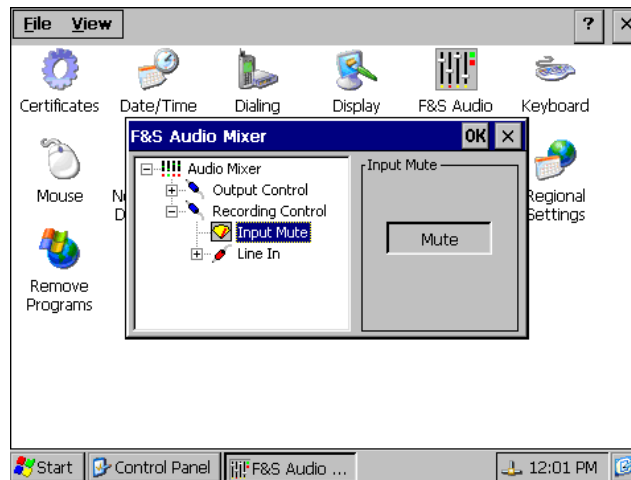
File View

?

Certificates

Date/Time

Dialing

Display

F&S Audio

Keyboard

Mouse

N D

Regional Settings

Remove Programs

F&S Audio Mixer

OK

Audio Mixer

Output Control

Recording Control

Input Mute

Line In

Input Mute

Mute

Start

Control Panel

F&S Audio ...

12:01 PM